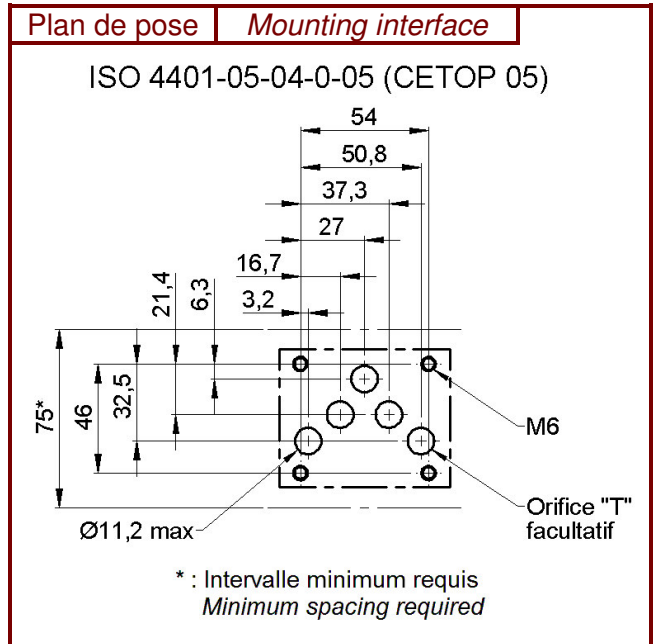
Plan de pose | *Mounting interface*

ISO 4401-05-04-0-05 (CETOP 05)

54
50,8
37,3
27
16,7
3,2
21,4
6,3
75*
46
32,5
M6
Orifice "T" facultatif
Ø11,2 max

* : Intervalle minimum requis
Minimum spacing required